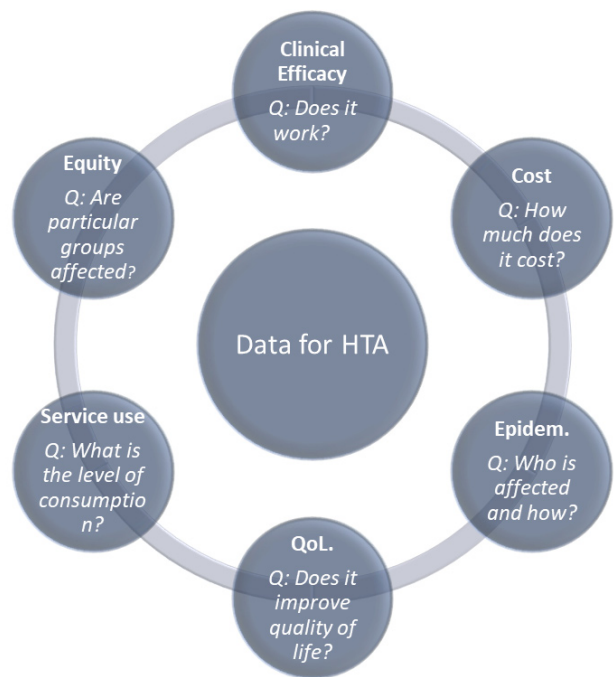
Data for HTA

Clinical Efficacy
Q: Does it work?

Cost
Q: How much does it cost?

Epidem.
Q: Who is affected and how?

QoL.
Q: Does it improve quality of life?

Service use
Q: What is the level of consumptio n?

Equity
Q: Are particular groups affected?